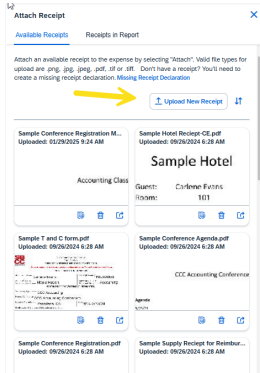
Attach Receipt

Available Receipts Receipts in Report

Attach an available receipt to the expense by selecting "Attach". Valid file types for upload are .png, .jpg, .jpeg, .pdf, .tif or .tiff. Don't have a receipt? You'll need to create a missing receipt declaration. Missing Receipt Declaration

Upload New Receipt

Sample Conference Registration M...
Uploaded: 01/29/2025 9:24 AM

Accounting Class

Sample Hotel Reciept-CE.pdf
Uploaded: 09/26/2024 8:43 AM

Sample Hotel
Guest: Cardene Evans
Room: 101

Sample T and C form.pdf
Uploaded: 09/26/2024 8:43 AM

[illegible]

Sample Conference Agenda.pdf
Uploaded: 09/26/2024 8:43 AM

CCC Accounting Conference

Agenda

Sample Conference Registration.pdf
Uploaded: 09/26/2024 8:43 AM

Sample Supply Reciept for Reimbur...
Uploaded: 09/26/2024 8:43 AM